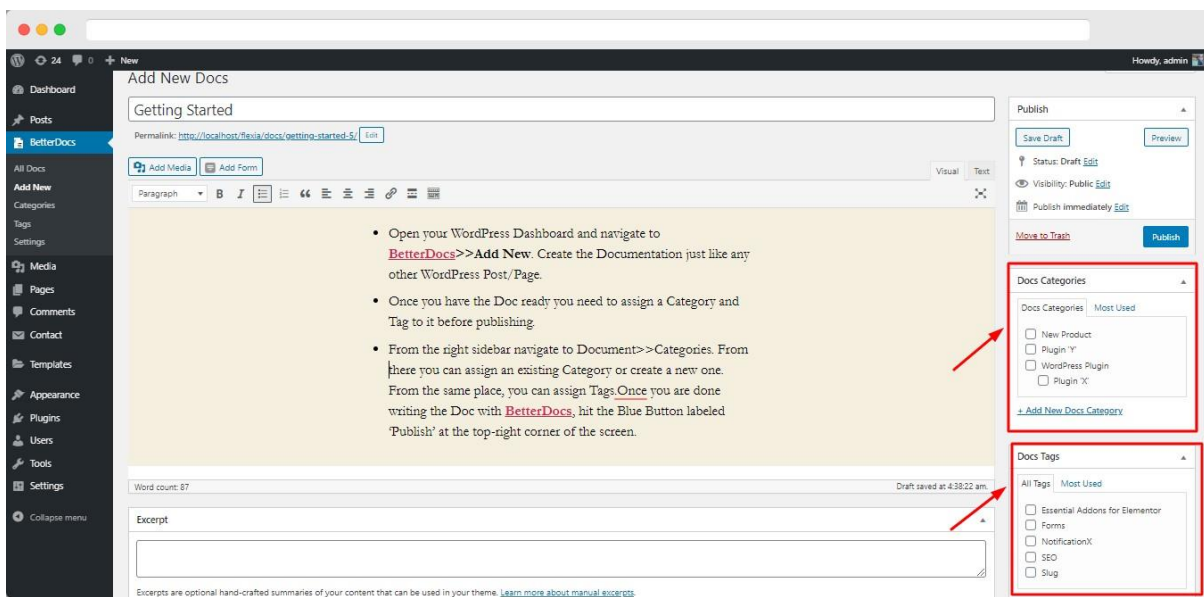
24 0 + New Howdy, admin

Dashboard
Posts
BetterDocs
All Docs
Add New
Categories
Tags
Settings
Media
Pages
Comments
Contact
Templates
Appearance
Plugins
Users
Tools
Settings
Collapse menu

Add New Docs

Getting Started

Permalink: http://localhost/flexia/docs/getting-started-5/ Edit

Add Media Add Form Visual Text

Paragraph

- Open your WordPress Dashboard and navigate to BetterDocs>>Add New. Create the Documentation just like any other WordPress Post/Page.
- Once you have the Doc ready you need to assign a Category and Tag to it before publishing.
- From the right sidebar navigate to Document>>Categories. From there you can assign an existing Category or create a new one. From the same place, you can assign Tags.Once you are done writing the Doc with BetterDocs, hit the Blue Button labeled 'Publish' at the top-right corner of the screen.

Word count: 87 Draft saved at 4:38:22 am.

Excerpt

Excerpts are optional hand-crafted summaries of your content that can be used in your theme. Learn more about manual excerpts.

Publish
Save Draft Preview
Status: Draft Edit
Visibility: Public Edit
Publish immediately Edit
Move to Trash Publish

Docs Categories
Docs Categories Most Used
New Product
Plugin 'Y'
WordPress Plugin
Plugin 'X'
+ Add New Docs Category

Docs Tags
All Tags Most Used
Essential Addons for Elementor
Forms
NotificationX
SEO
Slug